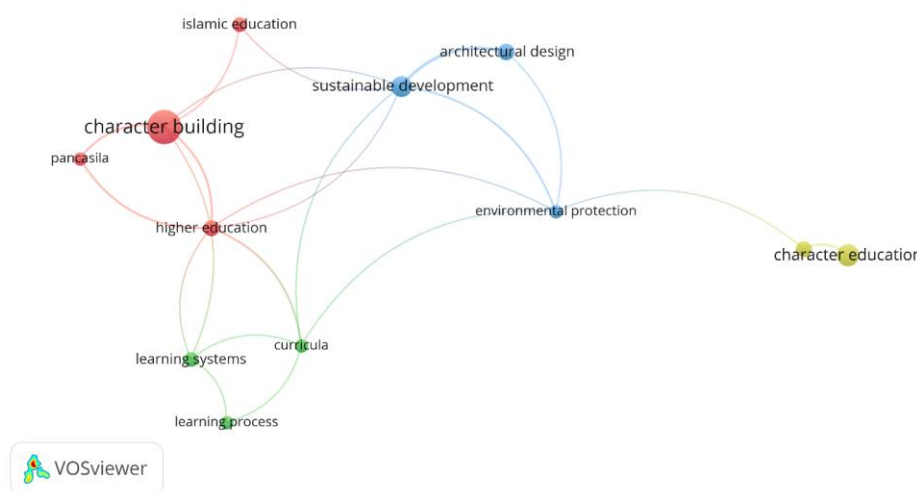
islamic education

architectural design

sustainable development

character building

pancasila

environmental protection

higher education

character educatio

curricula

learning systems

learning process

VOSviewer